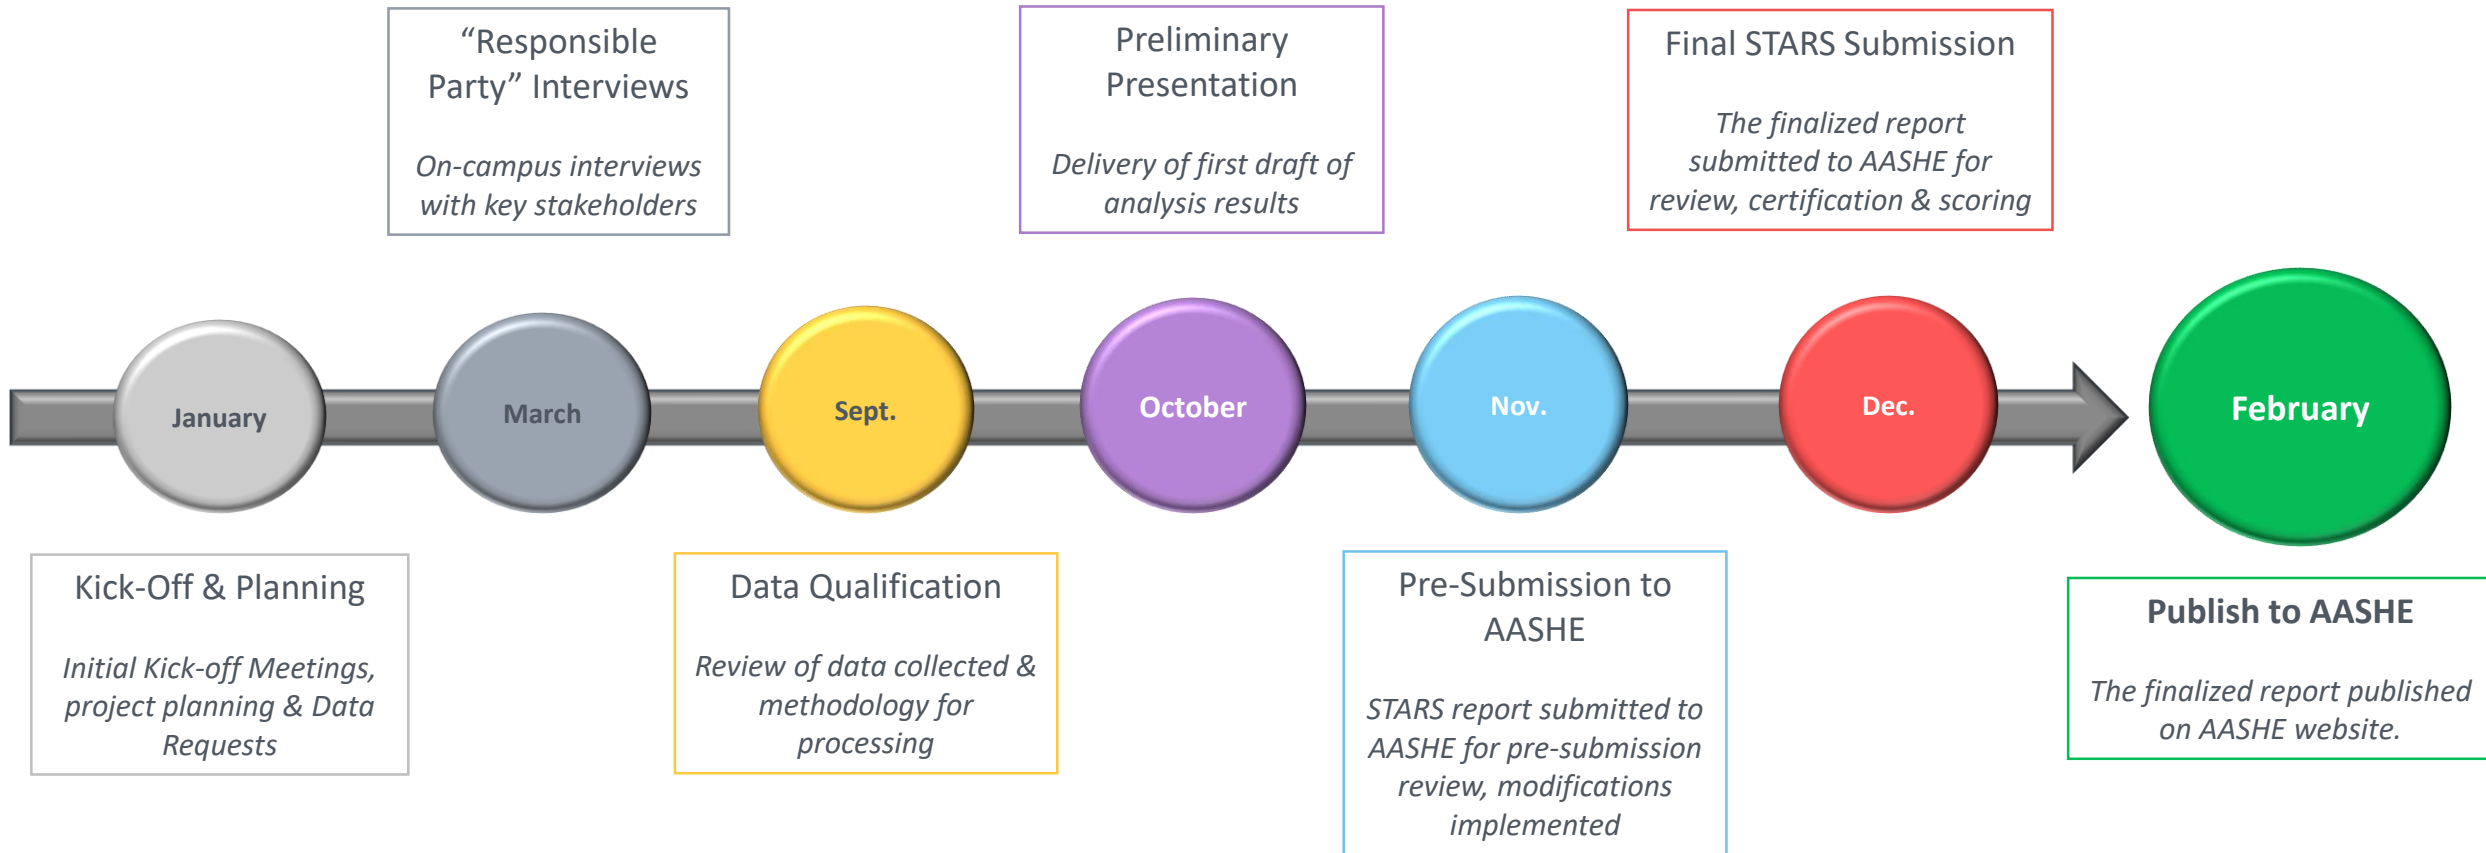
“Responsible Party” Interviews

*On-campus interviews with key stakeholders*

Preliminary Presentation

*Delivery of first draft of analysis results*

Final STARS Submission

*The finalized report submitted to AASHE for review, certification & scoring*

January

March

Sept.

October

Nov.

Dec.

February

Kick-Off & Planning

*Initial Kick-off Meetings, project planning & Data Requests*

Data Qualification

*Review of data collected & methodology for processing*

Pre-Submission to AASHE

*STARS report submitted to AASHE for pre-submission review, modifications implemented*

Publish to AASHE

*The finalized report published on AASHE website.*